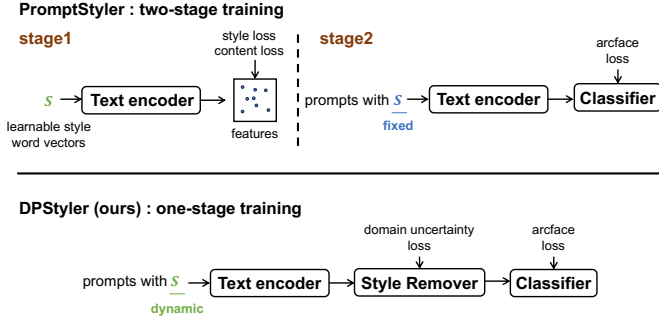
PromptStyler : two-stage training

stage1

$S$ → Text encoder → features

learnable style word vectors

style loss content loss

stage2

prompts with $S$ fixed → Text encoder → Classifier

arcface loss

DPStyler (ours) : one-stage training

prompts with $S$ dynamic → Text encoder → Style Remover → Classifier

domain uncertainty loss

arcface loss